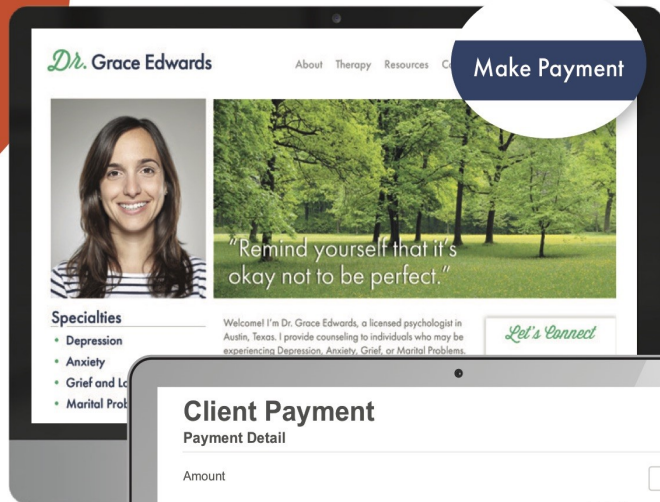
Dr. Grace Edwards

About Therapy Resources Co

Make Payment

"Remind yourself that it's okay not to be perfect."

Specialties
• Depression
• Anxiety
• Grief and Lo
• Marital Prob

Welcome! I'm Dr. Grace Edwards, a licensed psychologist in Austin, Texas. I provide counseling to individuals who may be experiencing Depression, Anxiety, Grief, or Marital Problems.

Let's Connect

Client Payment
Payment Detail

Amount